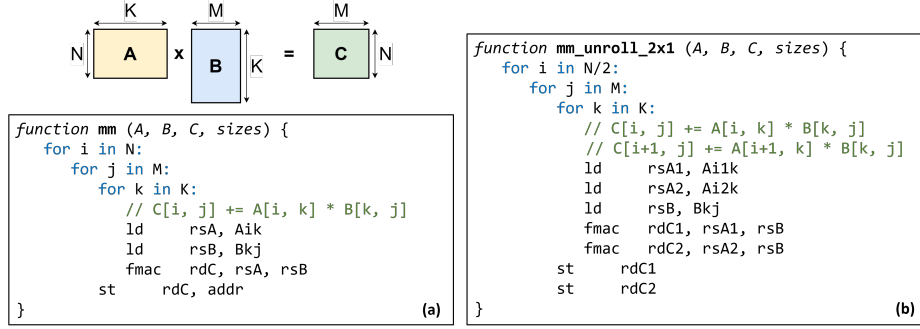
K

M

M

N A x B K = C N

function mm (A, B, C, sizes) {
for i in N:
for j in M:
for k in K:
// C[i, j] += A[i, k] * B[k, j]
ld rsA, Aik
ld rsB, Bkj
fmac rdC, rsA, rsB
st rdC, addr
}

(a)

function mm_unroll_2x1 (A, B, C, sizes) {
for i in N/2:
for j in M:
for k in K:
// C[i, j] += A[i, k] * B[k, j]
// C[i+1, j] += A[i+1, k] * B[k, j]
ld rsA1, Ai1k
ld rsA2, Ai2k
ld rsB, Bkj
fmac rdC1, rsA1, rsB
fmac rdC2, rsA2, rsB
st rdC1
st rdC2
}

(b)